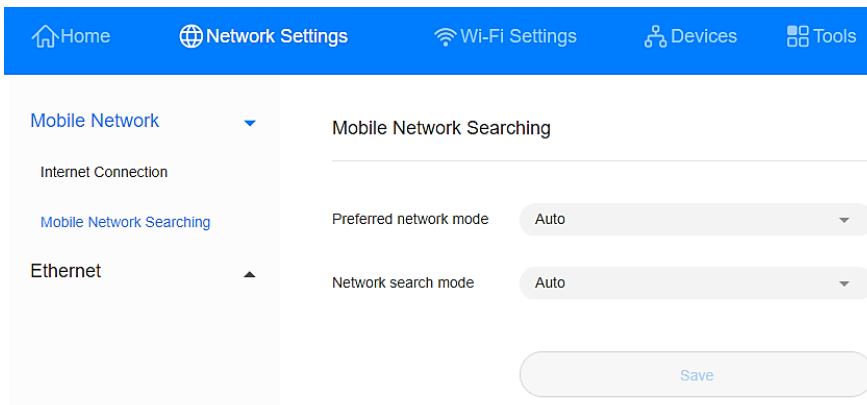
Home Network Settings Wi-Fi Settings Devices Tools

Mobile Network

Internet Connection

Mobile Network Searching

Ethernet

Mobile Network Searching

Preferred network mode Auto

Network search mode Auto

Save